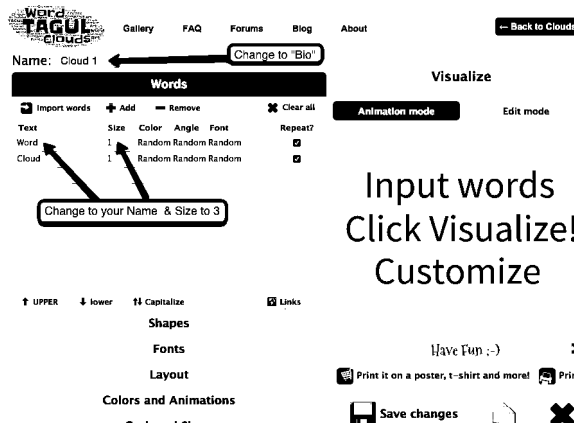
Word TAGUL Clouds

Gallery FAQ Forums Blog About

← Back to Clouds

Name: Cloud 1

Change to "Bio"

Words

Import words  + Add  — Remove  ✖ Clear all

| Text | Size | Color | Angle | Font | Repeat? |
|---|---|---|---|---|---|
| Word | 1 | Random | Random | Random | ☑ |
| Cloud | 1 | Random | Random | Random | ☑ |

Change to your Name & Size to 3

↑ UPPER  ↓ lower  ↑↓ Capitalize  Links

Shapes

Fonts

Layout

Colors and Animations

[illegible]

Visualize

Animation mode

Edit mode

Input words
Click Visualize!
Customize

Have Fun :-)

Print it on a poster, t-shirt and more!

Pri

Save changes